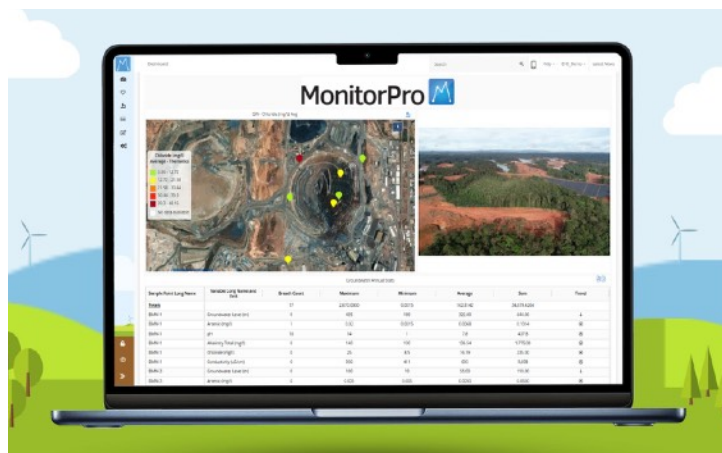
MonitorPro

Dashboard

Search

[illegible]

Chloride (mg/l) Average - Historic

Sample Point Long Name

Variable Long Name and Unit

Breach Count

Maximum

Minimum

Average

Sum

Trend

Totals

BMN 1

Groundwater Level (m)

BMN 1

Arsenic (mg/l)

BMN 1

pH

BMN 1

Alkalinity Total (mg/l)

BMN 1

Chloride (mg/l)

BMN 1

Conductivity (uS/cm)

BMN 2

Groundwater Level (m)

BMN 2

Arsenic (mg/l)